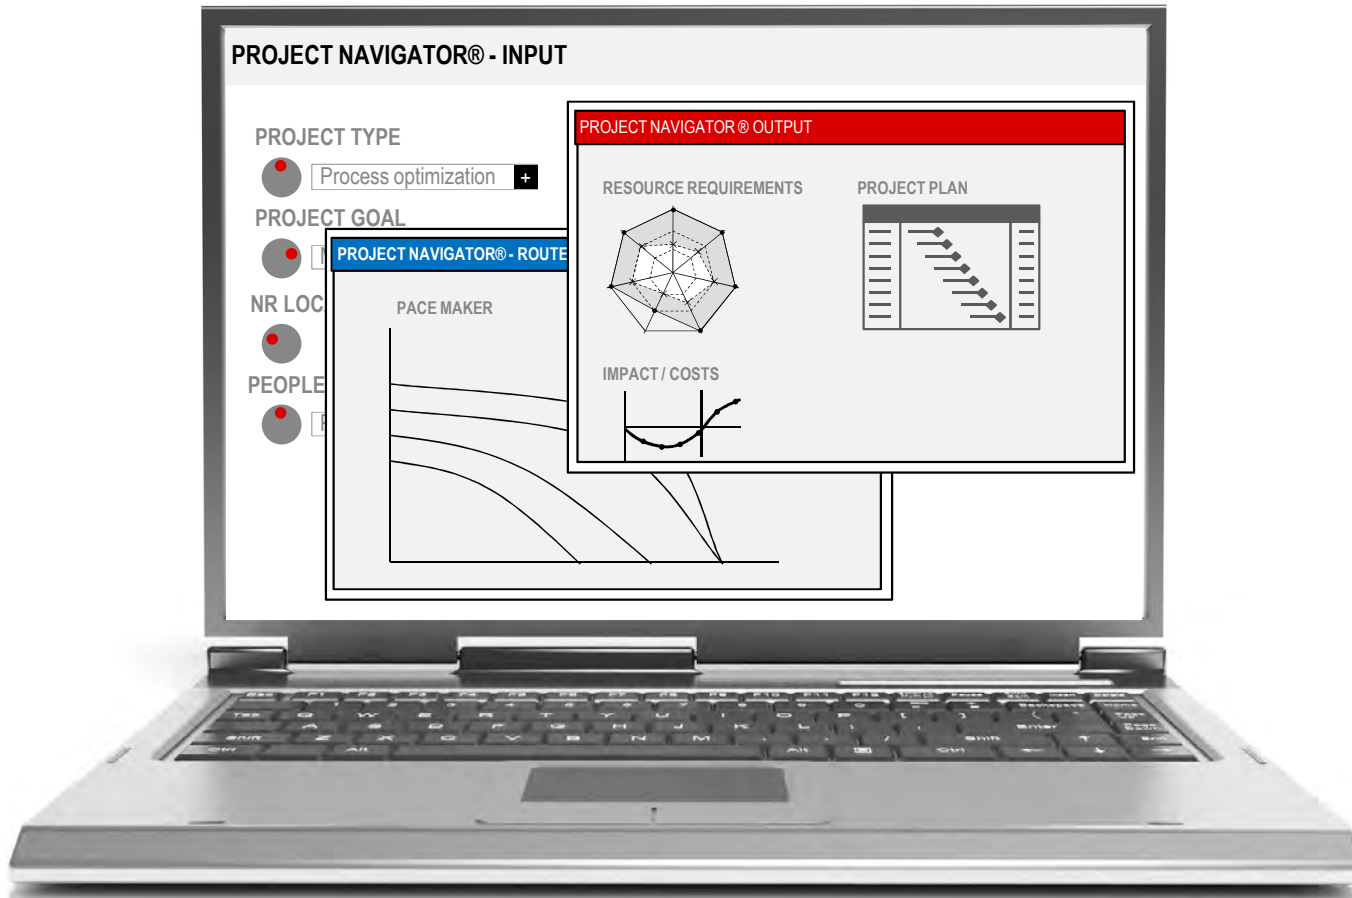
PROJECT NAVIGATOR® - INPUT

PROJECT TYPE

Process optimization +

PROJECT GOAL

NR LOC

PEOPLE

PROJECT NAVIGATOR® - ROUTE

PACE MAKER

PROJECT NAVIGATOR ® OUTPUT

RESOURCE REQUIREMENTS

PROJECT PLAN

IMPACT / COSTS